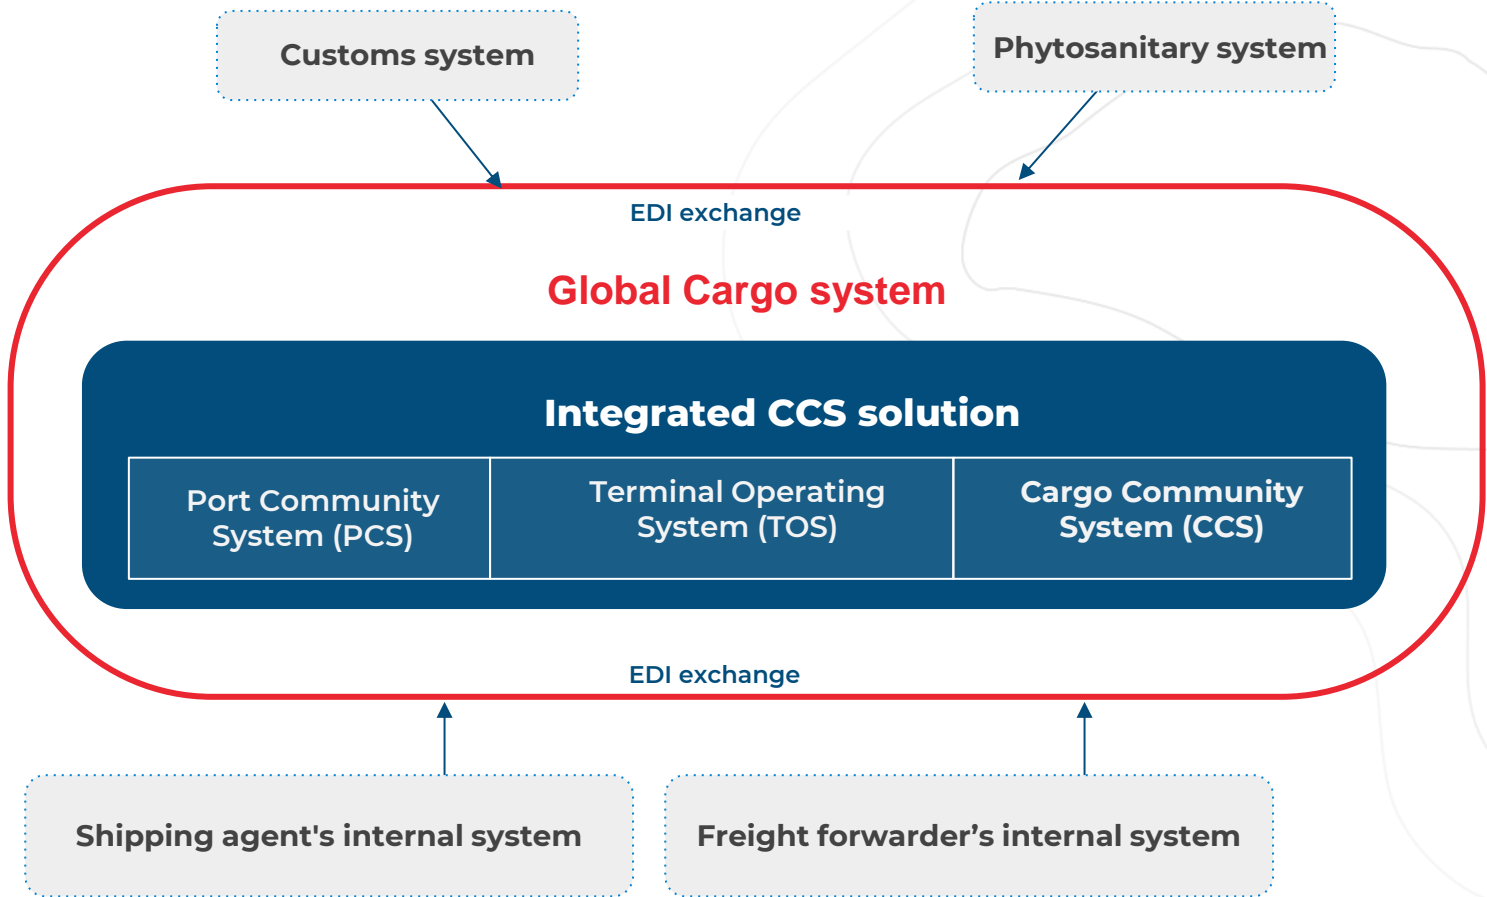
Customs system

Phytosanitary system

EDI exchange

Global Cargo system

Integrated CCS solution

| Port Community System (PCS) | Terminal Operating System (TOS) | Cargo Community System (CCS) |
|---|---|---|

EDI exchange

Shipping agent's internal system

Freight forwarder’s internal system